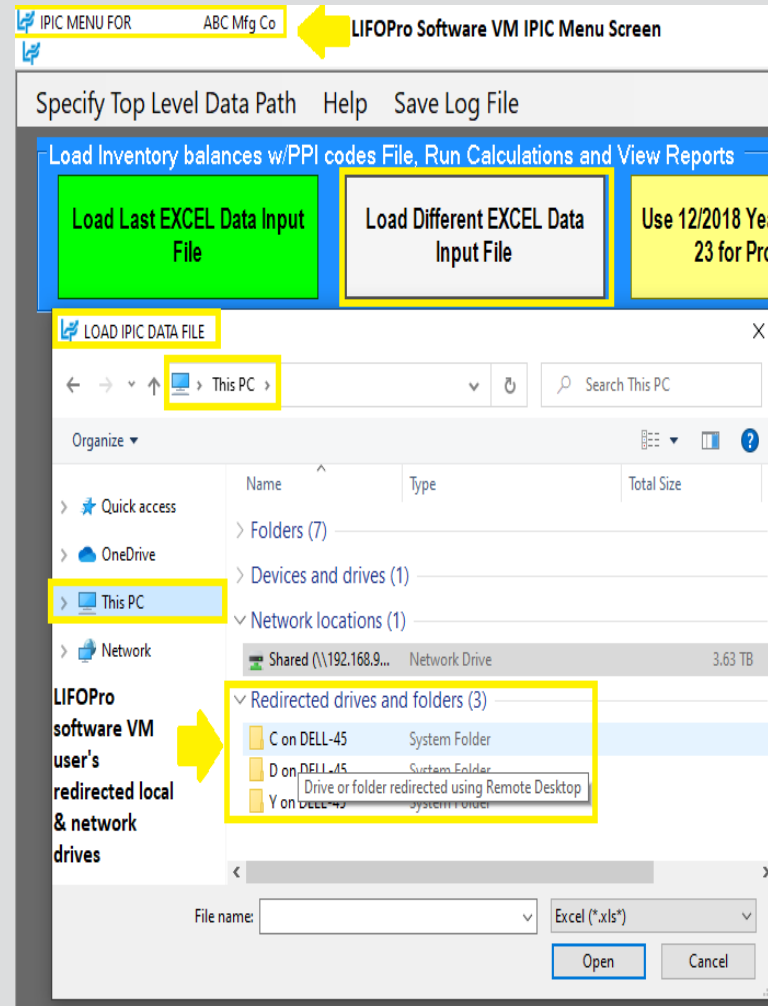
IPIC MENU FOR ABC Mfg Co

LIFOPro Software VM IPIC Menu Screen

Specify Top Level Data Path Help Save Log File

Load Inventory balances w/PPI codes File, Run Calculations and View Reports

Load Last EXCEL Data Input File

Load Different EXCEL Data Input File

Use 12/2018 Ye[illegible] 23 for Pro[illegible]

LOAD IPIC DATA FILE

X

This PC

Search This PC

Organize ▾

?

Name

Type

Total Size

Quick access

OneDrive

This PC

Network

Folders (7)

Devices and drives (1)

Network locations (1)

Shared (\\192.168.9... Network Drive 3.63 TB

Redirected drives and folders (3)

C on DELL-45 System Folder

D on DELL-45 System Folder

Y on DELL-45 System Folder

Drive or folder redirected using Remote Desktop

LIFOPro software VM user's redirected local & network drives

File name:

Excel (*.xls*)

Open

Cancel